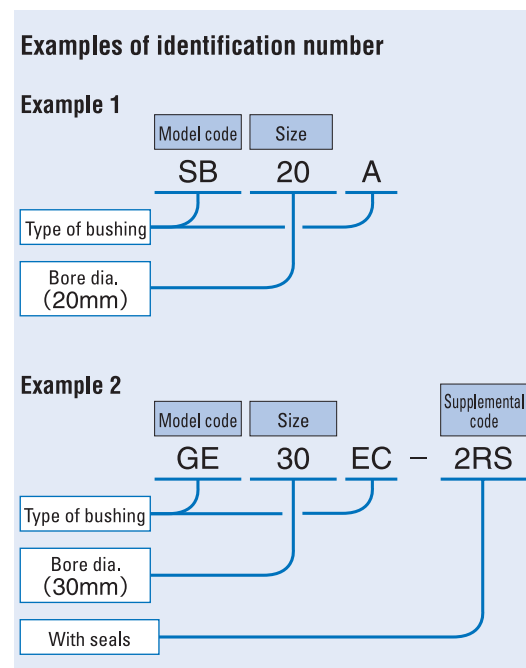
Examples of identification number

Example 1

Model code Size

SB 20 A

Type of bushing

Bore dia. (20mm)

Example 2

Model code Size Supplemental code

GE 30 EC – 2RS

Type of bushing

Bore dia. (30mm)

With seals